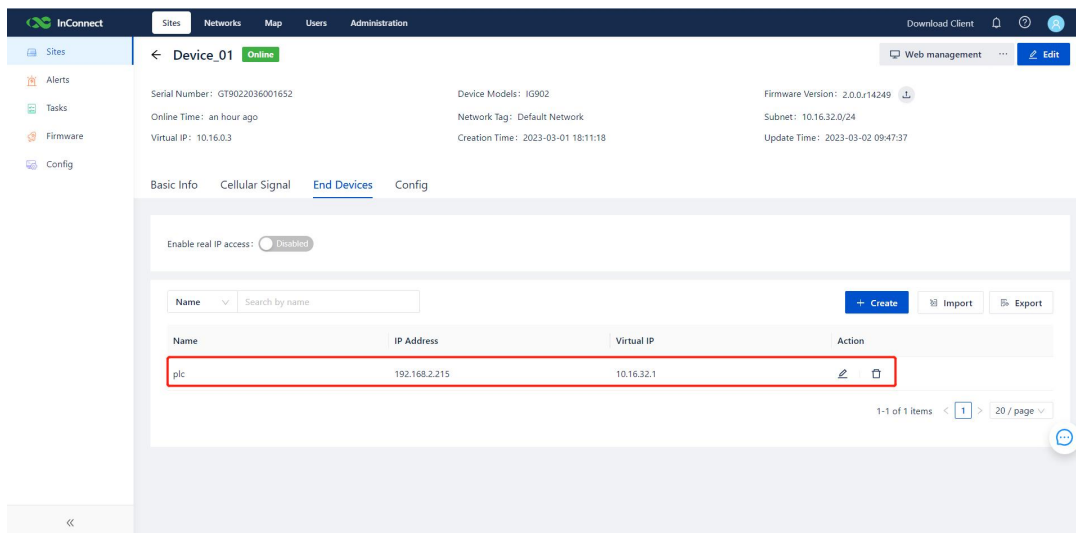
InConnect

Sites Networks Map Users Administration

Download Client

Sites
Alerts
Tasks
Firmware
Config

← Device_01 Online

Web management ··· Edit

Serial Number: GT9022036001652
Online Time: an hour ago
Virtual IP: 10.16.0.3

Device Models: IG902
Network Tag: Default Network
Creation Time: 2023-03-01 18:11:18

Firmware Version: 2.0.0.r14249
Subnet: 10.16.32.0/24
Update Time: 2023-03-02 09:47:37

Basic Info Cellular Signal End Devices Config

Enable real IP access: Disabled

Name Search by name

+ Create Import Export

| Name | IP Address | Virtual IP | Action |
|---|---|---|---|
| plc | 192.168.2.215 | 10.16.32.1 | |

1-1 of 1 items < 1 > 20 / page

«